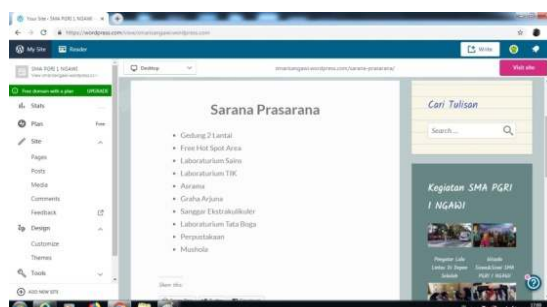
Your Site › SMA PGRI 1 NGAWI

https://wordpress.com/view/smanisangawi.wordpress.com

My Site
Reader
Write

SMA PGRI 1 NGAWI

Free domain with a plan
UPGRADE

Stats
Plans
Free
Site
Pages
Posts
Media
Comments
Feedback
Design
Customize
Themes
Tools
ADD NEW SITE

Desktop
smanisangawi.wordpress.com/sarana-prasarana/
Visit site

Sarana Prasarana

- Gedung 2 Lantai
- Free Hot Spot Area
- Laboraturium Sains
- Laboraturium TIK
- Asrama
- Graha Arjuna
- Sanggar Ekstrakulikuler
- Laboraturium Tata Boga
- Perpustakaan
- Mushola

Share this:

Cari Tulisan

Search...

Kegiatan SMA PGRI 1 NGAWI

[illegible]